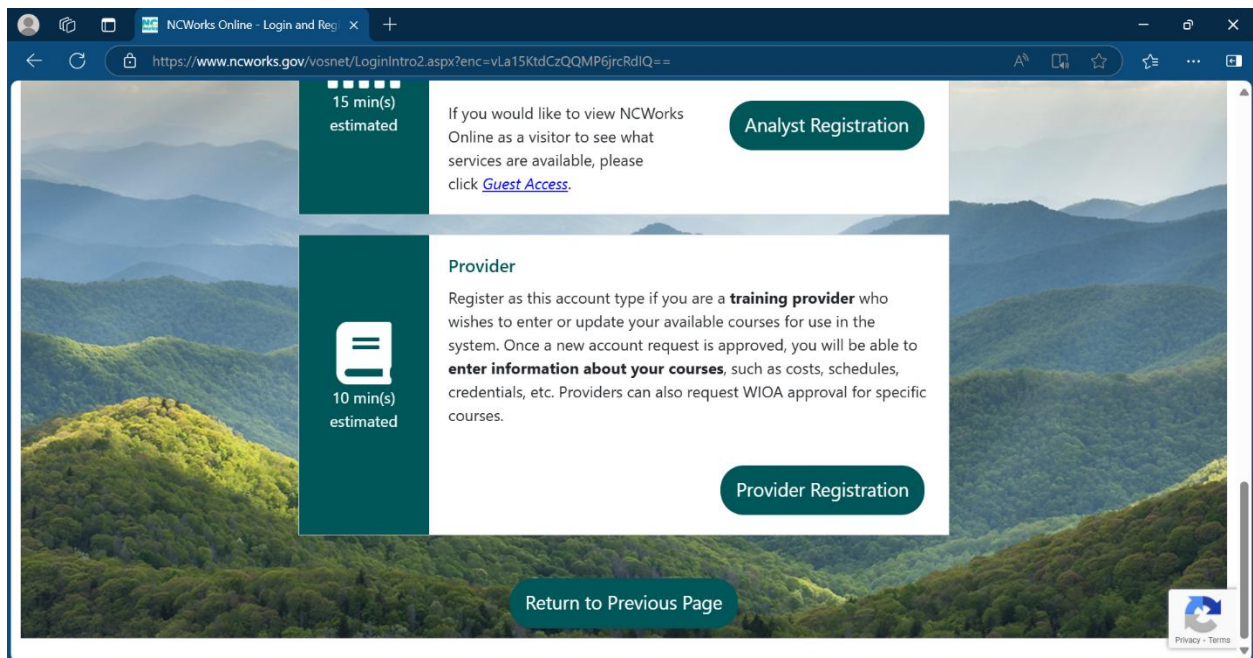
NCWorks Online - Login and Regi ×

https://www.ncworks.gov/vosnet/LoginIntro2.aspx?enc=vLa15KtdCzQQMP6jrcRdIQ==

15 min(s) estimated

If you would like to view NCWorks Online as a visitor to see what services are available, please click Guest Access.

Analyst Registration

10 min(s) estimated

Provider

Register as this account type if you are a **training provider** who wishes to enter or update your available courses for use in the system. Once a new account request is approved, you will be able to **enter information about your courses**, such as costs, schedules, credentials, etc. Providers can also request WIOA approval for specific courses.

Provider Registration

Return to Previous Page

Privacy - Terms